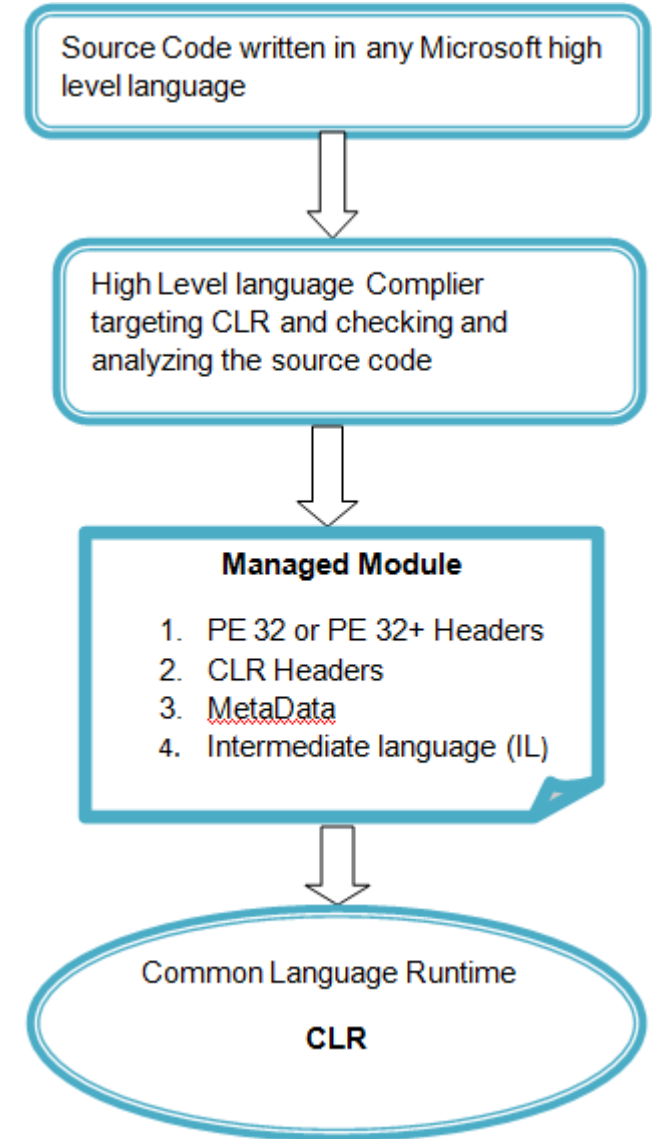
Source Code written in any Microsoft high level language

High Level language Complier targeting CLR and checking and analyzing the source code

**Managed Module**

1. PE 32 or PE 32+ Headers
2. CLR Headers
3. MetaData
4. Intermediate language (IL)

Common Language Runtime

**CLR**